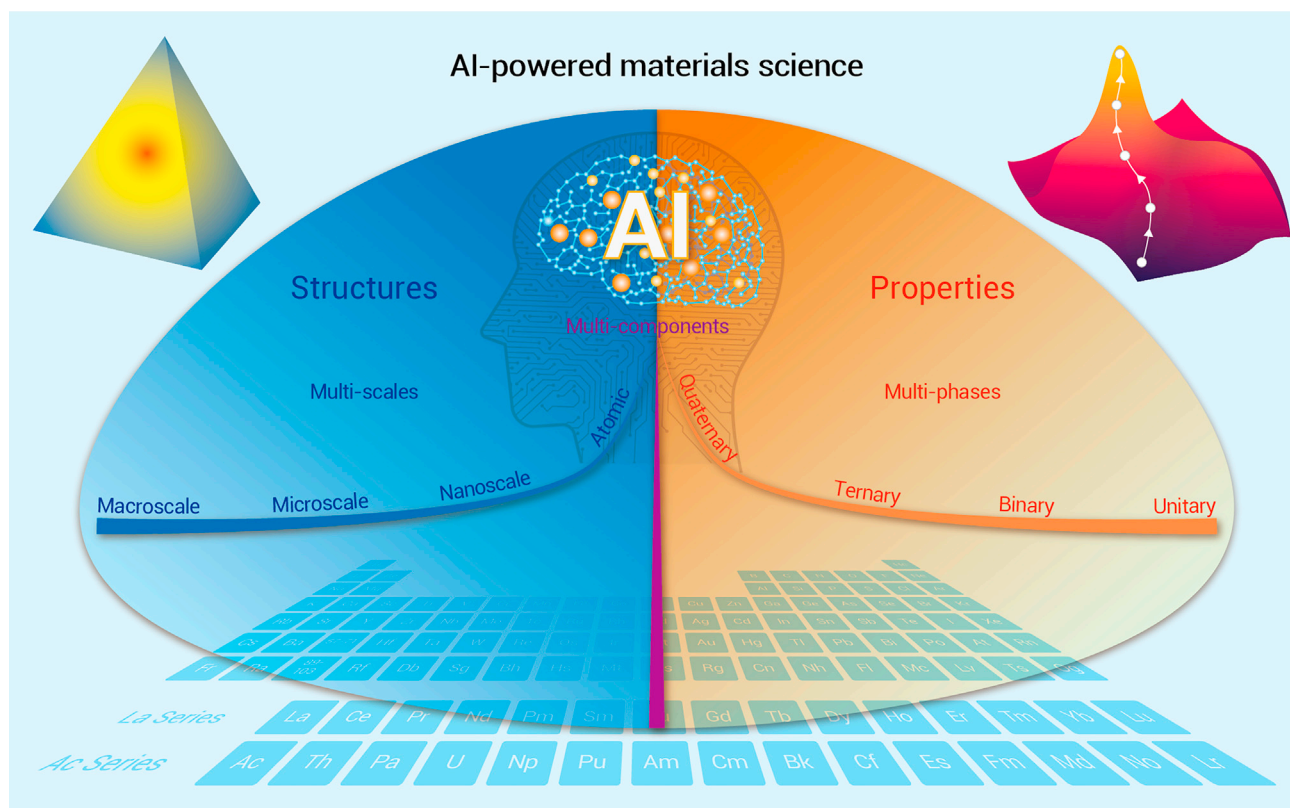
AI-powered materials science

AI

Structures

Properties

Multi-components

Multi-scales

Multi-phases

Atomic

Quaternary

Nanoscale

Ternary

Microscale

Binary

Macroscale

Unitary

Cs Ba Hf Ta W Re Os Ir

Au Hg Tl Pb Bi Po At Rn

Fr Ra Rf Db Sg Bh Hs Mt

Rg Cn Nh Fl Mc Lv Ts Og

La Series La Ce Pr Nd Pm Sm Gd Tb Dy Ho Er Tm Yb Lu

Ac Series Ac Th Pa U Np Pu Am Cm Bk Cf Es Fm Md No Lr